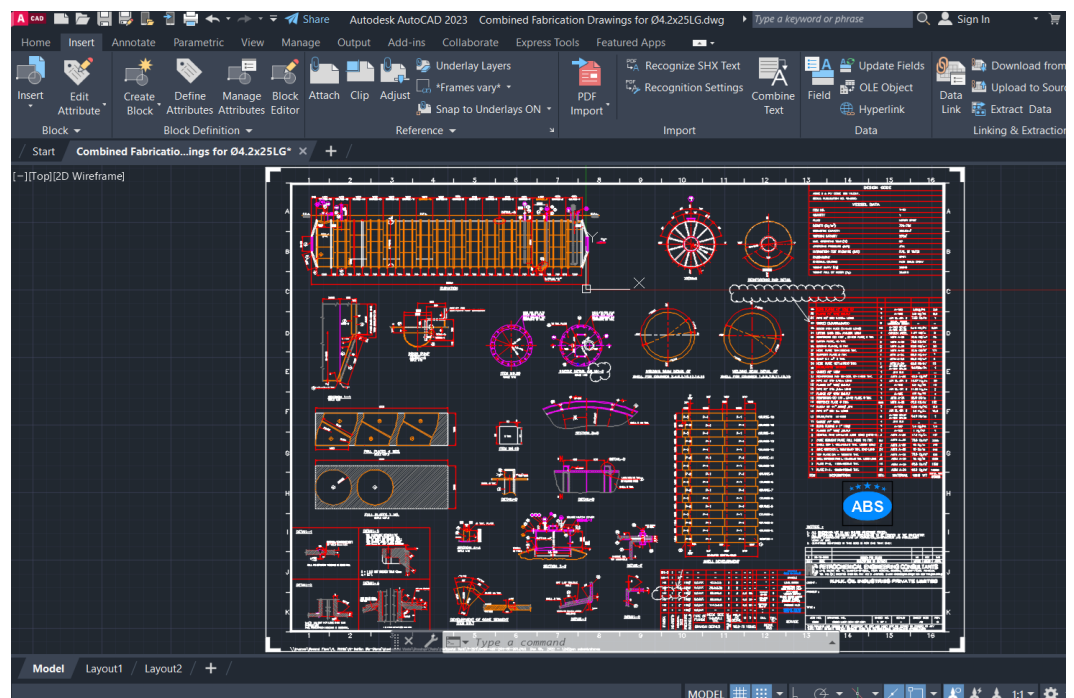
A CAD Share Autodesk AutoCAD 2023 Combined Fabrication Drawings for Ø4.2x25LG.dwg Type a keyword or phrase Sign In

Home Insert Annotate Parametric View Manage Output Add-ins Collaborate Express Tools Featured Apps

Insert Edit Attribute Create Block Define Attributes Manage Attributes Block Editor Attach Clip Adjust Underlay Layers *Frames vary* Snap to Underlays ON PDF Import Recognize SHX Text Recognition Settings Combine Text Field Update Fields OLE Object Hyperlink Data Link Download from Upload to Source Extract Data

Block Block Definition Reference Import Data Linking & Extraction

Start Combined Fabricatio...ings for Ø4.2x25LG* × +

[−][Top][2D Wireframe]

ABS

Type a command

Model Layout1 Layout2 +

MODEL 1:1